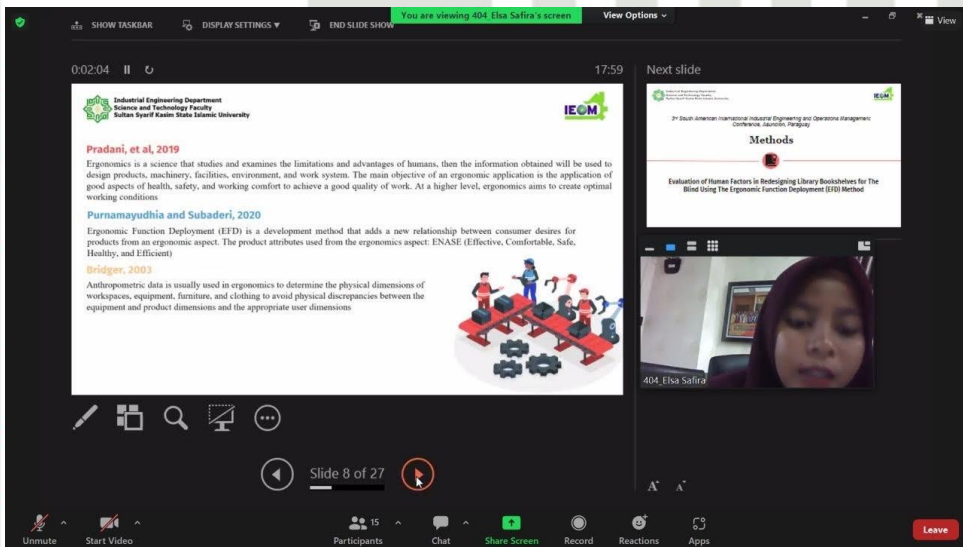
SHOW TASKBAR DISPLAY SETTINGS ▾ END SLIDE SHOW

You are viewing 404_Elsa Safira's screen

View Options ⌄

View

0:02:04

17:59

Next slide

Industrial Engineering Department
Science and Technology Faculty
Sultan Syarif Kasim State Islamic University

IEOM

Pradani, et al, 2019

Ergonomics is a science that studies and examines the limitations and advantages of humans, then the information obtained will be used to design products, machinery, facilities, environment, and work system. The main objective of an ergonomic application is the application of good aspects of health, safety, and working comfort to achieve a good quality of work. At a higher level, ergonomics aims to create optimal working conditions

Purnamayudhia and Subaderi, 2020

Ergonomic Function Deployment (EFD) is a development method that adds a new relationship between consumer desires for products from an ergonomic aspect. The product attributes used from the ergonomics aspect: ENASE (Effective, Comfortable, Safe, Healthy, and Efficient)

Bridger, 2003

Anthropometric data is usually used in ergonomics to determine the physical dimensions of workspaces, equipment, furniture, and clothing to avoid physical discrepancies between the equipment and product dimensions and the appropriate user dimensions

IEOM

3rd South American International Industrial Engineering and Operations Management Conference, Asuncion, Paraguay

Methods

Evaluation of Human Factors in Redesigning Library Bookshelves for The Blind Using The Ergonomic Function Deployment (EFD) Method

404_Elsa Safira

Slide 8 of 27

A A

Unmute Start Video 15 Participants Chat Share Screen Record Reactions Apps Leave